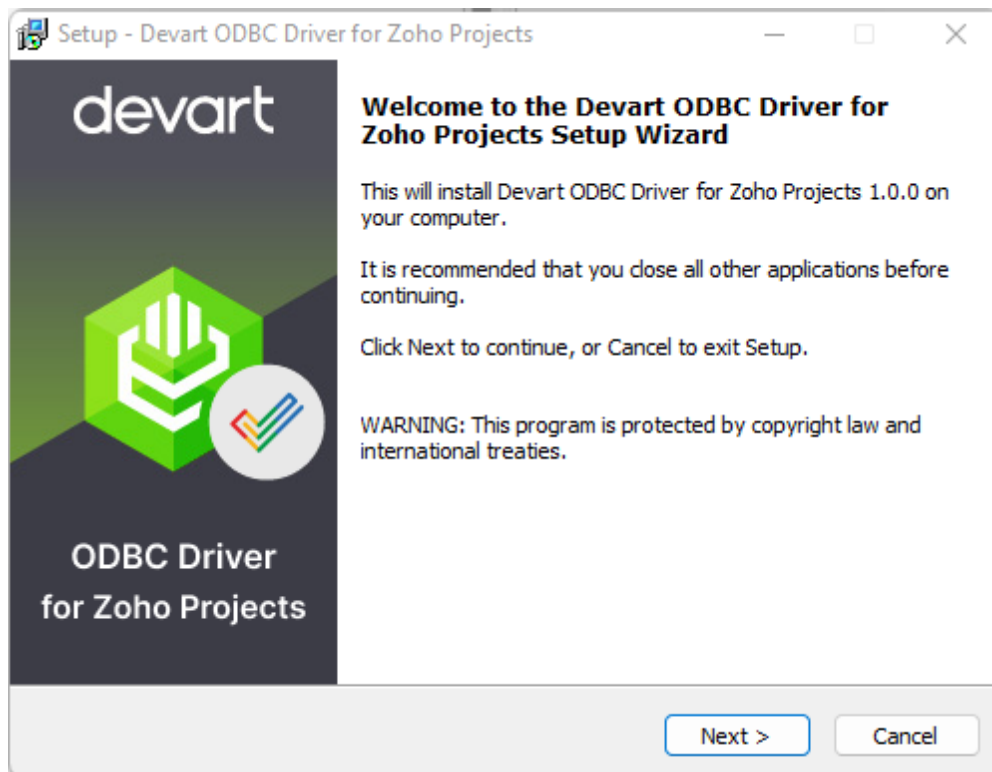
Setup - Devart ODBC Driver for Zoho Projects

devart

ODBC Driver for Zoho Projects

Welcome to the Devart ODBC Driver for Zoho Projects Setup Wizard

This will install Devart ODBC Driver for Zoho Projects 1.0.0 on your computer.

It is recommended that you close all other applications before continuing.

Click Next to continue, or Cancel to exit Setup.

WARNING: This program is protected by copyright law and international treaties.

Next >

Cancel